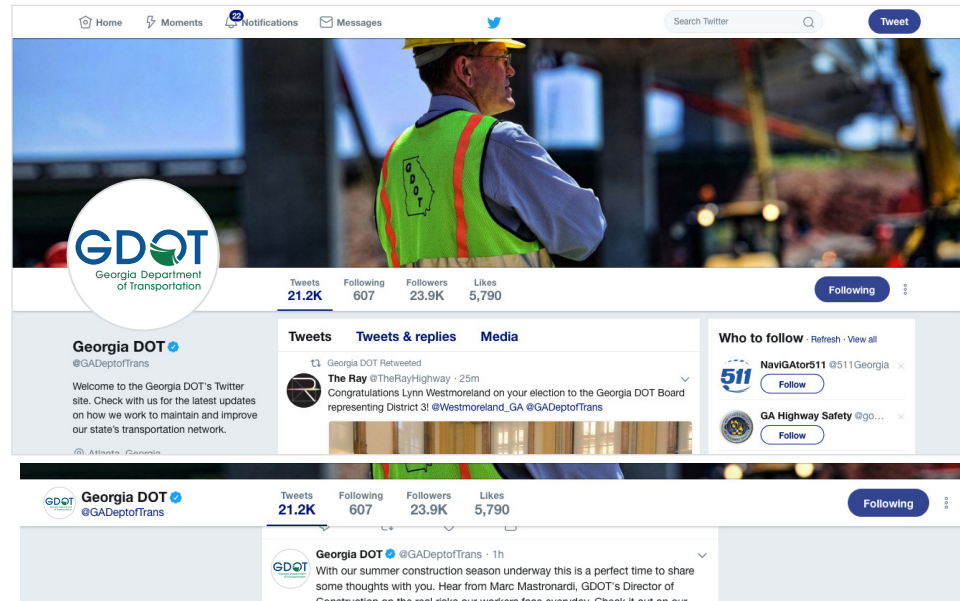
Home Moments 22 Notifications Messages Search Twitter Tweet

GDOT
Georgia Department of Transportation

GDOT

Tweets 21.2K Following 607 Followers 23.9K Likes 5,790 Following

Georgia DOT
@GADeptofTrans

Welcome to the Georgia DOT's Twitter site. Check with us for the latest updates on how we work to maintain and improve our state's transportation network.

Atlanta, Georgia

Tweets Tweets & replies Media

Georgia DOT Retweeted
The Ray @TheRayHighway · 25m
Congratulations Lynn Westmoreland on your election to the Georgia DOT Board representing District 3! @Westmoreland_GA @GADeptofTrans

Who to follow · Refresh · View all
511 NaviGAtor511 @511Georgia Follow
GA Highway Safety @go... Follow

Georgia DOT @GADeptofTrans
Tweets 21.2K Following 607 Followers 23.9K Likes 5,790 Following

GDOT
Georgia DOT @GADeptofTrans · 1h
With our summer construction season underway this is a perfect time to share some thoughts with you. Hear from Marc Mastronardi, GDOT's Director of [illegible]